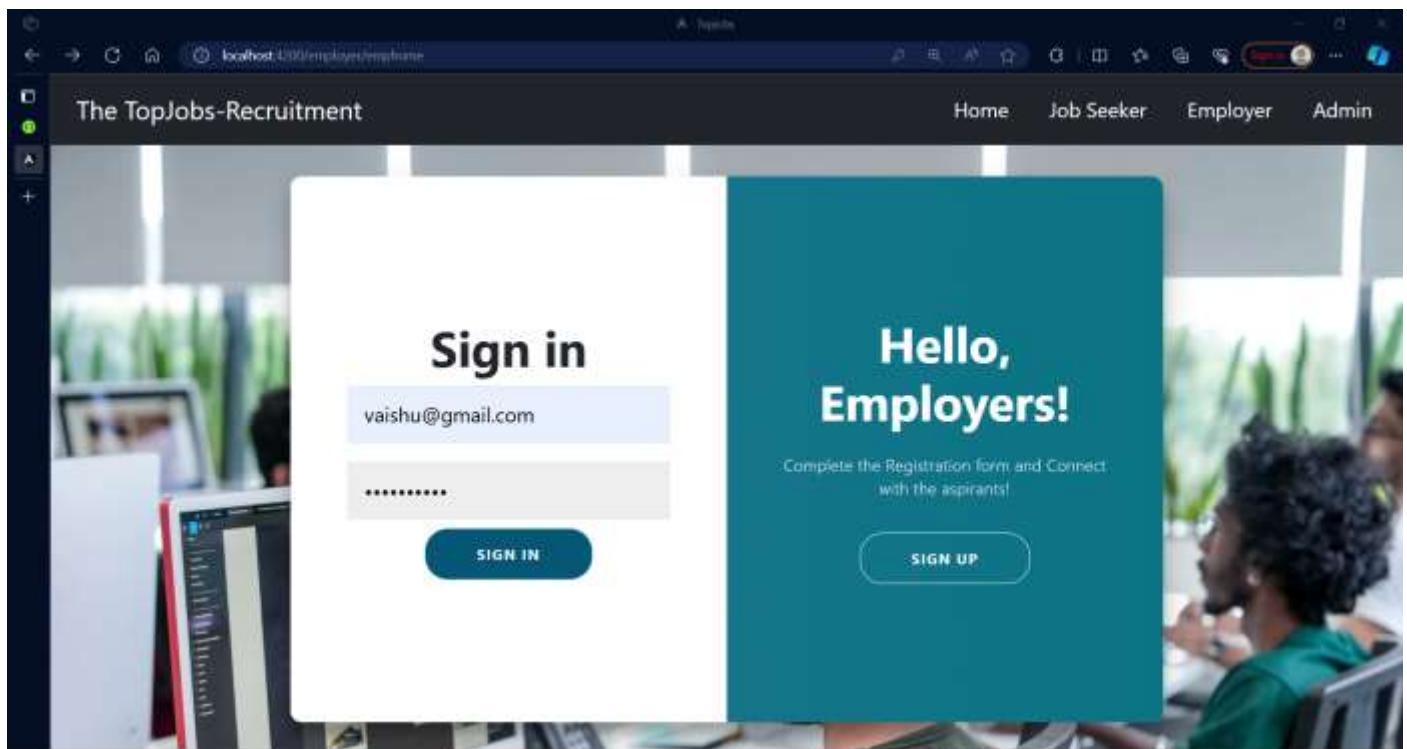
Topjobs

localhost:4200/employer/emphome

Sign in

The TopJobs-Recruitment

Home Job Seeker Employer Admin

Sign in

vaishu@gmail.com

•••••••••••

SIGN IN

Hello, Employers!

Complete the Registration form and Connect with the aspirants!

SIGN UP